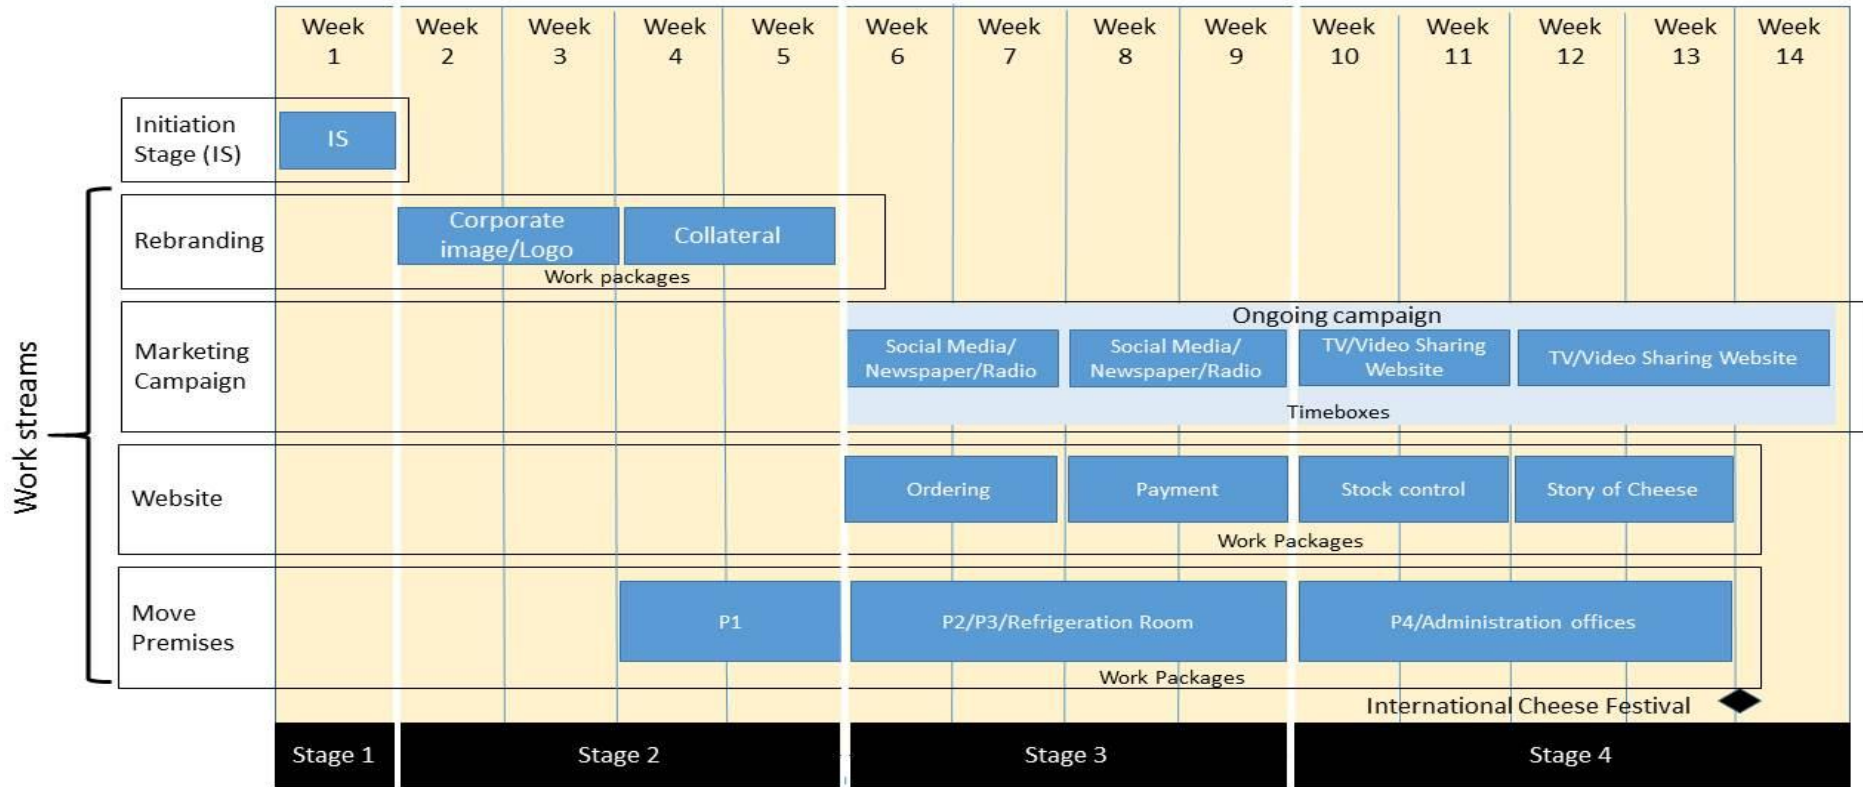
Week 1 | Week 2 | Week 3 | Week 4 | Week 5 | Week 6 | Week 7 | Week 8 | Week 9 | Week 10 | Week 11 | Week 12 | Week 13 | Week 14

Initiation Stage (IS)
IS

Work streams

Rebranding
Corporate image/Logo
Collateral
Work packages

Marketing Campaign
Ongoing campaign
Social Media/ Newspaper/Radio
Social Media/ Newspaper/Radio
TV/Video Sharing Website
TV/Video Sharing Website
Timeboxes

Website
Ordering
Payment
Stock control
Story of Cheese
Work Packages

Move Premises
P1
P2/P3/Refrigeration Room
P4/Administration offices
Work Packages

International Cheese Festival

Stage 1
Stage 2
Stage 3
Stage 4